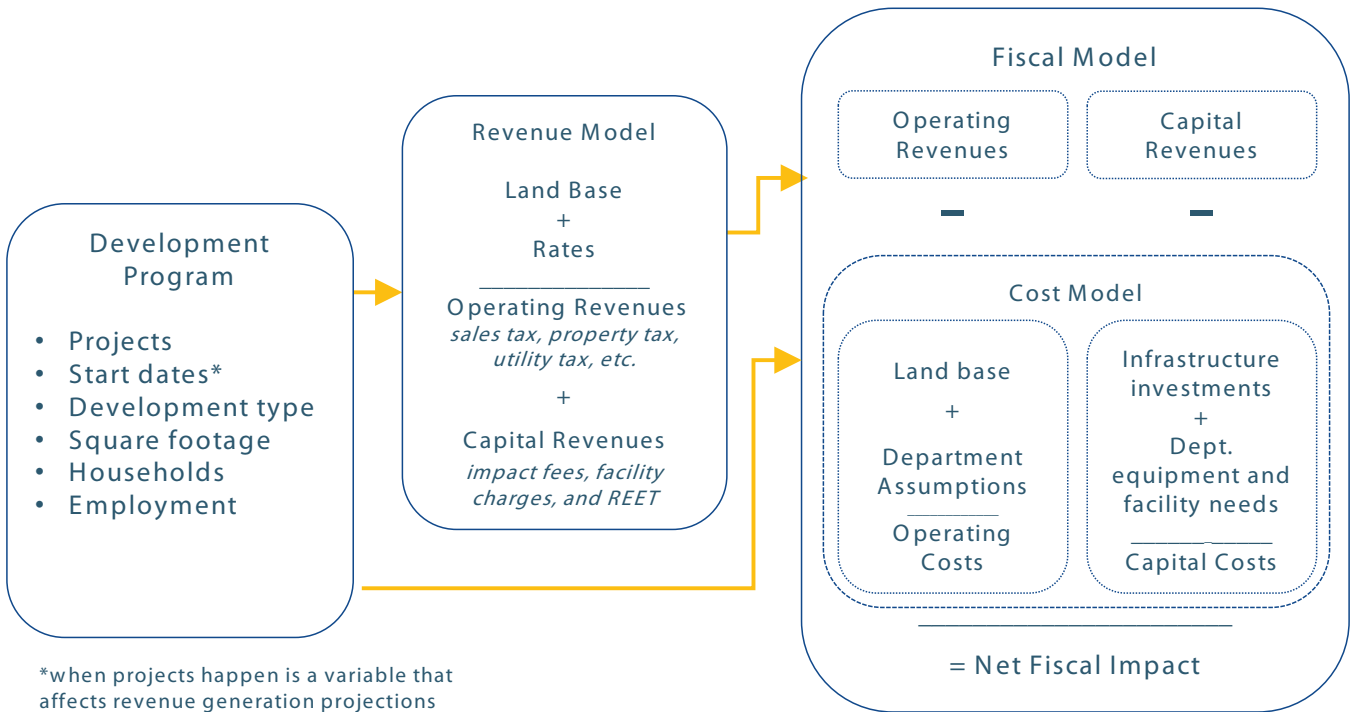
Development Program

• Projects
• Start dates*
• Development type
• Square footage
• Households
• Employment

*when projects happen is a variable that affects revenue generation projections

Revenue Model

Land Base
+
Rates

Operating Revenues
*sales tax, property tax, utility tax, etc.*
+
Capital Revenues
*impact fees, facility charges, and REET*

Fiscal Model

Operating Revenues

Capital Revenues

–

–

Cost Model

Land base
+
Department Assumptions

Operating Costs

Infrastructure investments
+
Dept. equipment and facility needs

Capital Costs

= Net Fiscal Impact